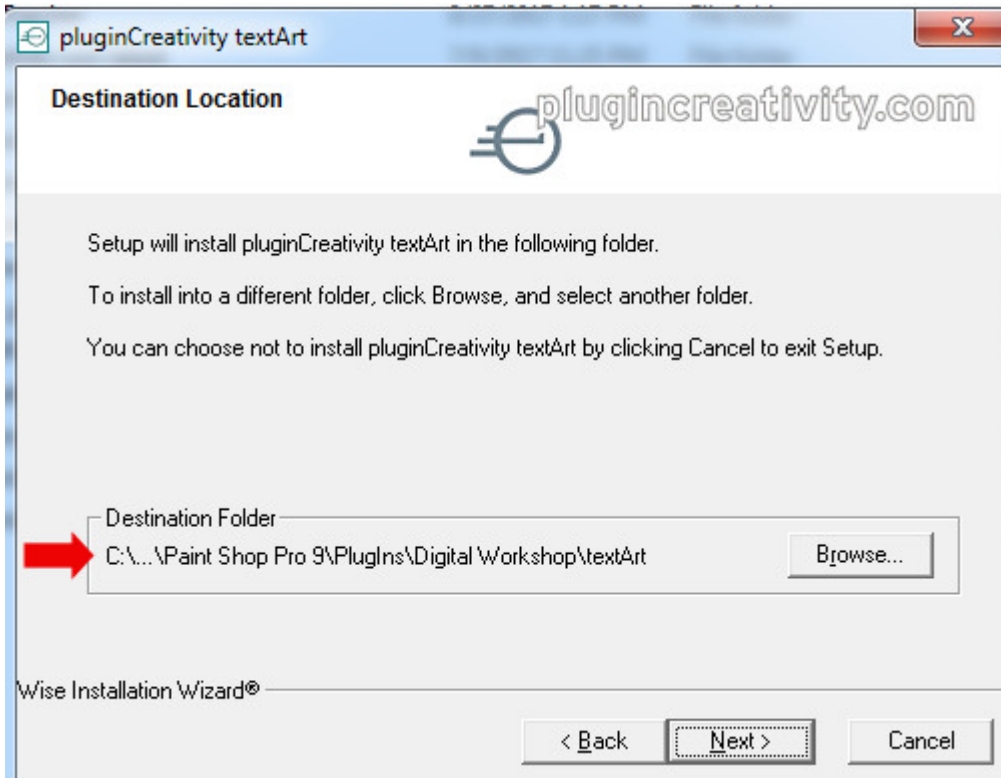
pluginCreativity textArt

Destination Location

plugincreativity.com

Setup will install pluginCreativity textArt in the following folder.

To install into a different folder, click Browse, and select another folder.

You can choose not to install pluginCreativity textArt by clicking Cancel to exit Setup.

Destination Folder
C:\...\Paint Shop Pro 9\PlugIns\Digital Workshop\textArt

Browse...

Wise Installation Wizard®

< Back

Next >

Cancel